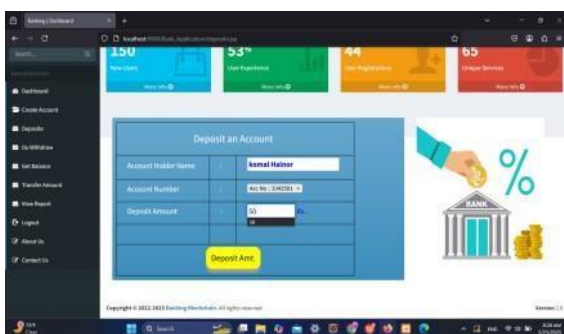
Banking | Dashboard

localhost/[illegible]/Bank_Application/Deposits.jsp

Search...

Dashboard

Create Account

Deposits

Do Withdraw

Get Balance

Transfer Amount

View Report

Logout

About Us

Contact Us

150
New Users
More info

53%
User Experience
More info

44
User Registrations
More info

65
Unique Services
More info

Deposit an Account

| Account Holder Name | : | komal Hainor |
|---|---|---|
| Account Number | : | Acc No : 1342561 |
| Deposit Amount | : | 50 Rs |

Deposit Amt.

%

BANK

Copyright © 2012-2023 Banking Khokhdwb. All rights reserved.

Version 2.0

Search